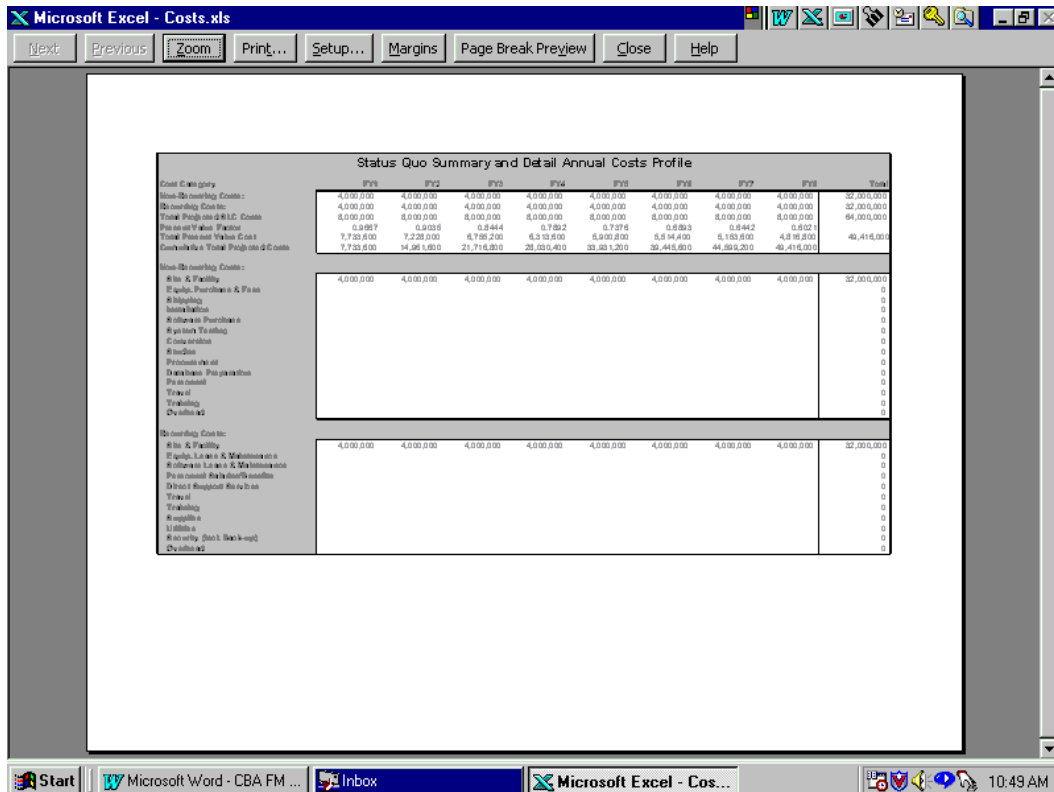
Microsoft Excel - Costs.xls

Next | Previous | Zoom | Print... | Setup... | Margins | Page Break Preview | Close | Help

Status Quo Summary and Detail Annual Costs Profile

| Cost Category | FY1 | FY2 | FY3 | FY4 | FY5 | FY6 | FY7 | FY8 | Total |
|---|---|---|---|---|---|---|---|---|---|
| Non-Recurring Costs: | 4,000,000 | 4,000,000 | 4,000,000 | 4,000,000 | 4,000,000 | 4,000,000 | 4,000,000 | 4,000,000 | 32,000,000 |
| Recurring Costs: | 4,000,000 | 4,000,000 | 4,000,000 | 4,000,000 | 4,000,000 | 4,000,000 | 4,000,000 | 4,000,000 | 32,000,000 |
| Total Projected LC Costs | 8,000,000 | 8,000,000 | 8,000,000 | 8,000,000 | 8,000,000 | 8,000,000 | 8,000,000 | 8,000,000 | 64,000,000 |
| Present Value Factor | 0.9667 | 0.9035 | 0.8444 | 0.7892 | 0.7376 | 0.6893 | 0.6442 | 0.6021 | |
| Total Present Value Cost | 7,733,600 | 7,228,000 | 6,755,200 | 6,313,600 | 5,900,800 | 5,514,400 | 5,153,600 | 4,816,800 | 49,416,000 |
| Cumulative Total Projected Costs | 7,733,600 | 14,961,600 | 21,716,800 | 28,030,400 | 33,931,200 | 39,445,600 | 44,599,200 | 49,416,000 | |

Non-Recurring Costs:

| | | | | | | | | | |
|---|---|---|---|---|---|---|---|---|---|
| Site & Facility | 4,000,000 | 4,000,000 | 4,000,000 | 4,000,000 | 4,000,000 | 4,000,000 | 4,000,000 | 4,000,000 | 32,000,000 |
| Equip. Purchase & Fees | | | | | | | | | 0 |
| Shipping | | | | | | | | | 0 |
| Installation | | | | | | | | | 0 |
| Software Purchase | | | | | | | | | 0 |
| System Testing | | | | | | | | | 0 |
| Conversion | | | | | | | | | 0 |
| Studies | | | | | | | | | 0 |
| Procurement | | | | | | | | | 0 |
| Database Preparation | | | | | | | | | 0 |
| Personnel | | | | | | | | | 0 |
| Travel | | | | | | | | | 0 |
| Training | | | | | | | | | 0 |
| Overhead | | | | | | | | | 0 |

Recurring Costs:

| | | | | | | | | | |
|---|---|---|---|---|---|---|---|---|---|
| Site & Facility | 4,000,000 | 4,000,000 | 4,000,000 | 4,000,000 | 4,000,000 | 4,000,000 | 4,000,000 | 4,000,000 | 32,000,000 |
| Equip. Lease & Maintenance | | | | | | | | | 0 |
| Software Lease & Maintenance | | | | | | | | | 0 |
| Personnel Salaries/Benefits | | | | | | | | | 0 |
| Direct Support Services | | | | | | | | | 0 |
| Travel | | | | | | | | | 0 |
| Training | | | | | | | | | 0 |
| Supplies | | | | | | | | | 0 |
| Utilities | | | | | | | | | 0 |
| Security (incl. Back-up) | | | | | | | | | 0 |
| Overhead | | | | | | | | | 0 |

Start | Microsoft Word - CBA FM ... | Inbox | Microsoft Excel - Cos... | 10:49 AM